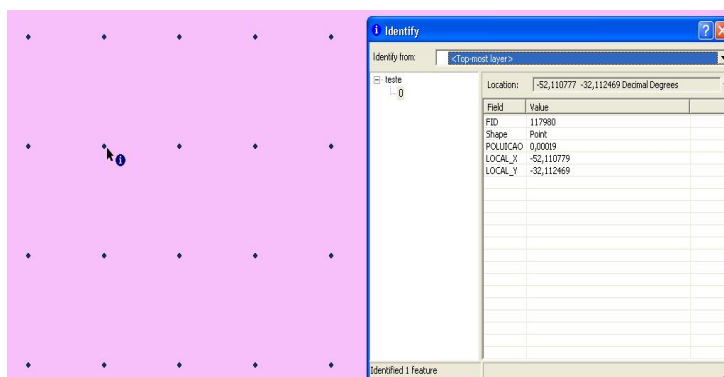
Identify

?

Identify from: <Top-most layer>

teste
0

Location: -52,110777 -32,112469 Decimal Degrees

| Field | Value |
|---|---|
| FID | 117980 |
| Shape | Point |
| POLUICAO | 0,00019 |
| LOCAL_X | -52,110779 |
| LOCAL_Y | -32,112469 |

Identified 1 feature